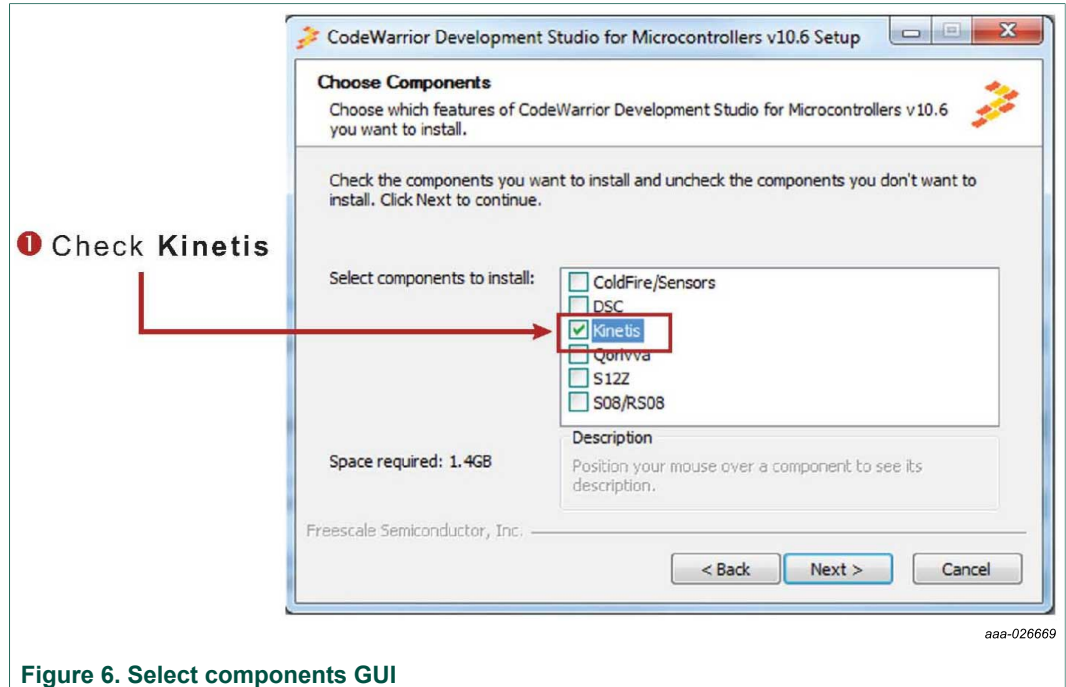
CodeWarrior Development Studio for Microcontrollers v10.6 Setup

Choose Components

Choose which features of CodeWarrior Development Studio for Microcontrollers v10.6 you want to install.

Check the components you want to install and uncheck the components you don't want to install. Click Next to continue.

❶ Check Kinetis

Select components to install:

ColdFire/Sensors
DSC
Kinetis
Qorivva
S12Z
S08/RS08

Description

Position your mouse over a component to see its description.

Space required: 1.4GB

Freescale Semiconductor, Inc.

< Back
Next >
Cancel

aaa-026669

Figure 6. Select components GUI